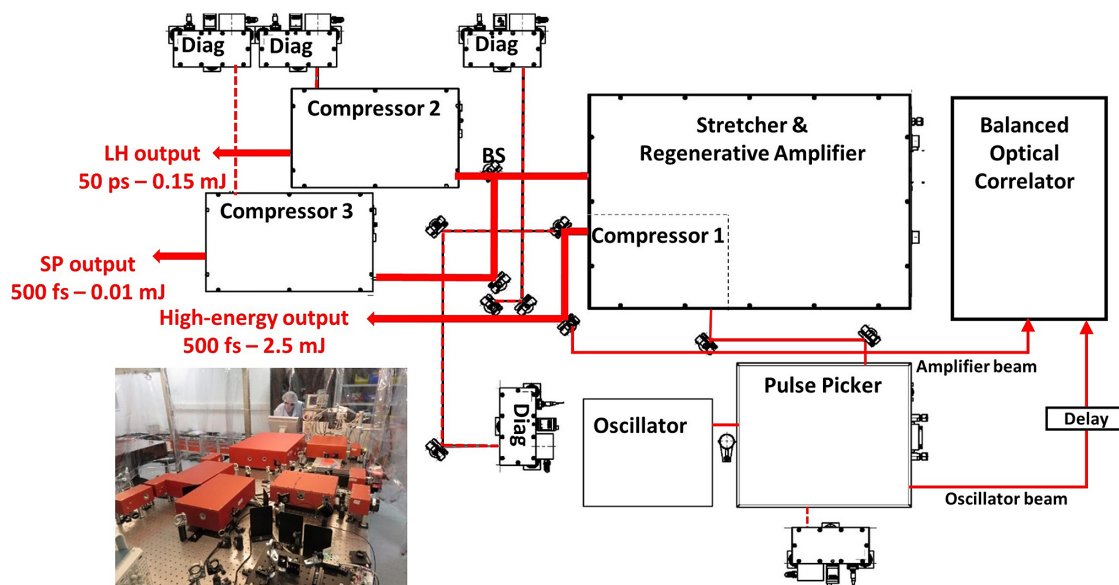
Diag
Diag
Diag
Compressor 2
LH output
50 ps – 0.15 mJ
BS
Stretcher &
Regenerative Amplifier
Balanced
Optical
Correlator
Compressor 3
SP output
500 fs – 0.01 mJ
Compressor 1
High-energy output
500 fs – 2.5 mJ
Amplifier beam
Diag
Oscillator
Pulse Picker
Delay
Oscillator beam